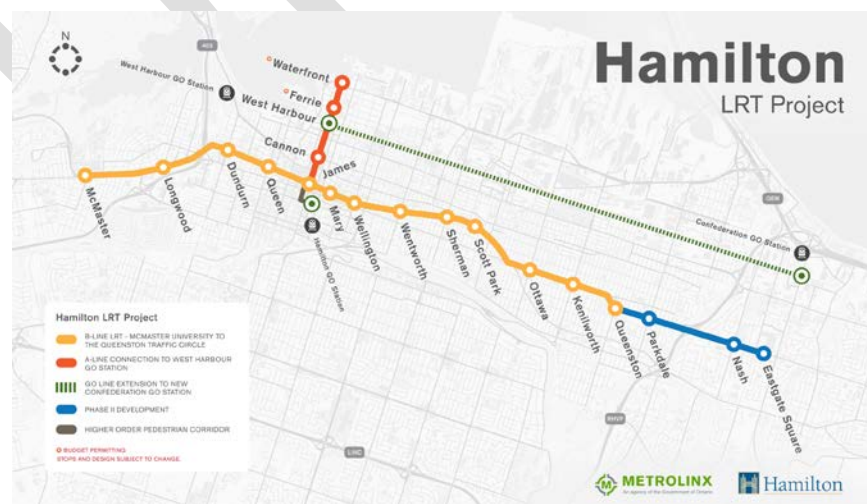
Hamilton
LRT Project

N

403

West Harbour GO Station

Waterfront
Ferrie
West Harbour
Cannon
James

McMaster
Longwood
Dundurn
Queen
Mary
Wellington
Wentworth
Sherman
Scott Park
Ottawa
Kenilworth
Queenston
Parkdale
Nash
Eastgate Square

Hamilton GO Station

Confederation GO Station

QEW

RHVP

LINC

Hamilton LRT Project

B-LINE LRT - MCMASTER UNIVERSITY TO THE QUEENSTON TRAFFIC CIRCLE

A-LINE CONNECTION TO WEST HARBOUR GO STATION

GO LINE EXTENSION TO NEW CONFEDERATION GO STATION

PHASE II DEVELOPMENT

HIGHER ORDER PEDESTRIAN CORRIDOR

BUDGET PERMITTING
STOPS AND DESIGN SUBJECT TO CHANGE.

METROLINX
An agency of the Government of Ontario

Hamilton